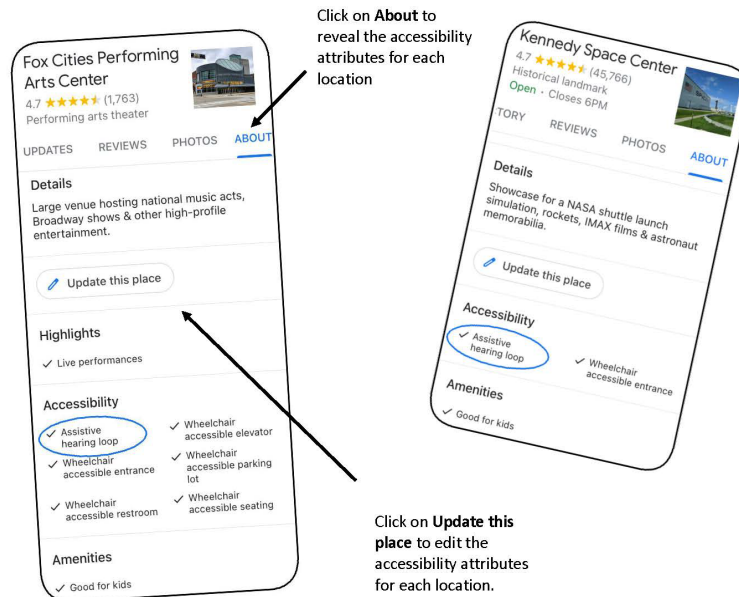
Click on **About** to reveal the accessibility attributes for each location

Fox Cities Performing Arts Center

4.7 ★★★★★ (1,763)

Performing arts theater

UPDATES REVIEWS PHOTOS ABOUT

Details

Large venue hosting national music acts, Broadway shows & other high-profile entertainment.

Update this place

Highlights

✓ Live performances

Accessibility

✓ Assistive hearing loop

✓ Wheelchair accessible elevator

✓ Wheelchair accessible entrance

✓ Wheelchair accessible parking lot

✓ Wheelchair accessible restroom

✓ Wheelchair accessible seating

Amenities

✓ Good for kids

Kennedy Space Center

4.7 ★★★★★ (45,766)

Historical landmark

Open · Closes 6PM

TORY REVIEWS PHOTOS ABOUT

Details

Showcase for a NASA shuttle launch simulation, rockets, IMAX films & astronaut memorabilia.

Update this place

Accessibility

✓ Assistive hearing loop

✓ Wheelchair accessible entrance

Amenities

✓ Good for kids

Click on **Update this place** to edit the accessibility attributes for each location.